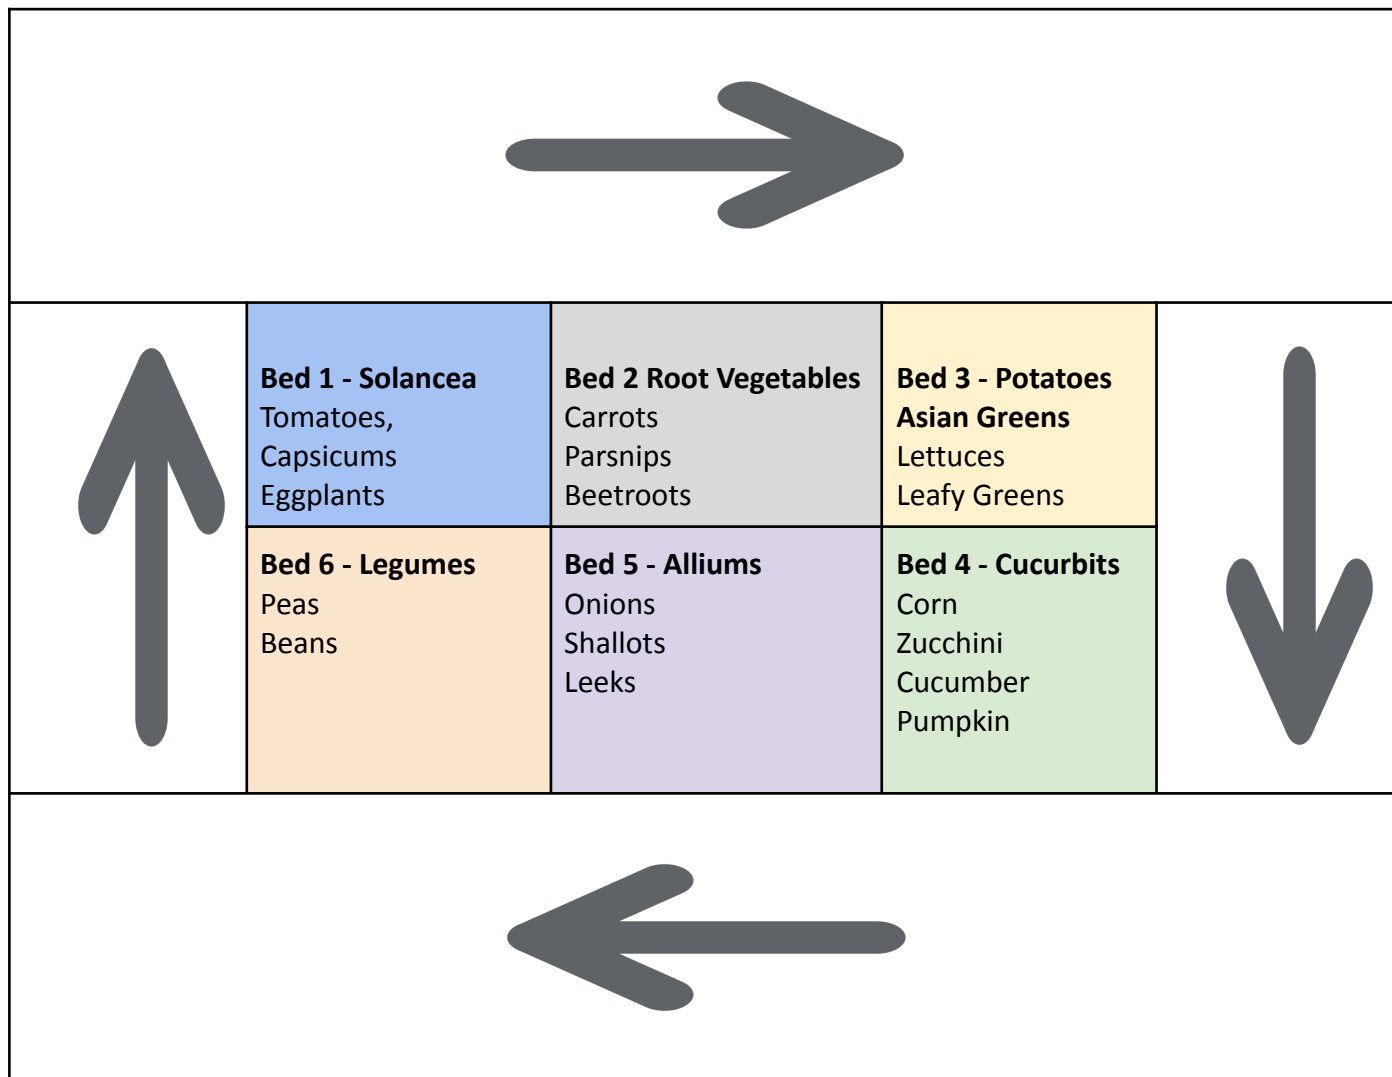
| Bed 1 - Solancea<br>Tomatoes,<br>Capsicums<br>Eggplants | Bed 2 Root Vegetables<br>Carrots<br>Parsnips<br>Beetroots | Bed 3 - Potatoes<br>Asian Greens<br>Lettuces<br>Leafy Greens |
|---|---|---|
| Bed 6 - Legumes<br>Peas<br>Beans | Bed 5 - Alliums<br>Onions<br>Shallots<br>Leeks | Bed 4 - Cucurbits<br>Corn<br>Zucchini<br>Cucumber<br>Pumpkin |